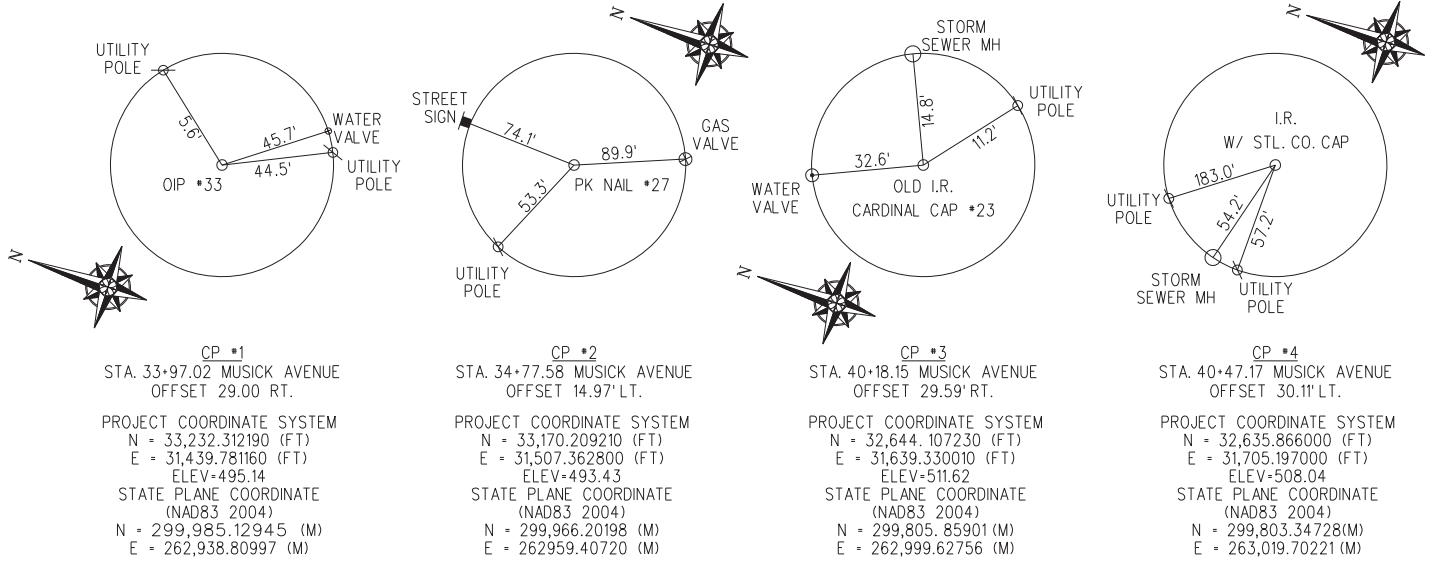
UTILITY POLE
5.6'
45.7'
WATER VALVE
44.5'
UTILITY POLE
OIP #33
N

CP #1
STA. 33+97.02 MUSICK AVENUE
OFFSET 29.00 RT.

PROJECT COORDINATE SYSTEM
N = 33,232.312190 (FT)
E = 31,439.781160 (FT)
ELEV=495.14
STATE PLANE COORDINATE
(NAD83 2004)
N = 299,985.12945 (M)
E = 262,938.80997 (M)

N
STREET SIGN
74.1'
89.9'
GAS VALVE
53.3'
PK NAIL #27
UTILITY POLE

CP #2
STA. 34+77.58 MUSICK AVENUE
OFFSET 14.97' LT.

PROJECT COORDINATE SYSTEM
N = 33,170.209210 (FT)
E = 31,507.362800 (FT)
ELEV=493.43
STATE PLANE COORDINATE
(NAD83 2004)
N = 299,966.20198 (M)
E = 262959.40720 (M)

STORM SEWER MH
14.8'
UTILITY POLE
11.2'
32.6'
WATER VALVE
OLD I.R.
CARDINAL CAP #23
N

CP #3
STA. 40+18.15 MUSICK AVENUE
OFFSET 29.59' RT.

PROJECT COORDINATE SYSTEM
N = 32,644. 107230 (FT)
E = 31,639.330010 (FT)
ELEV=511.62
STATE PLANE COORDINATE
(NAD83 2004)
N = 299,805. 85901 (M)
E = 262,999.62756 (M)

N
I.R.
W/ STL. CO. CAP
183.0'
UTILITY POLE
54.2'
57.2'
STORM SEWER MH
UTILITY POLE

CP #4
STA. 40+47.17 MUSICK AVENUE
OFFSET 30.11' LT.

PROJECT COORDINATE SYSTEM
N = 32,635.866000 (FT)
E = 31,705.197000 (FT)
ELEV=508.04
STATE PLANE COORDINATE
(NAD83 2004)
N = 299,803.34728(M)
E = 263,019.70221 (M)